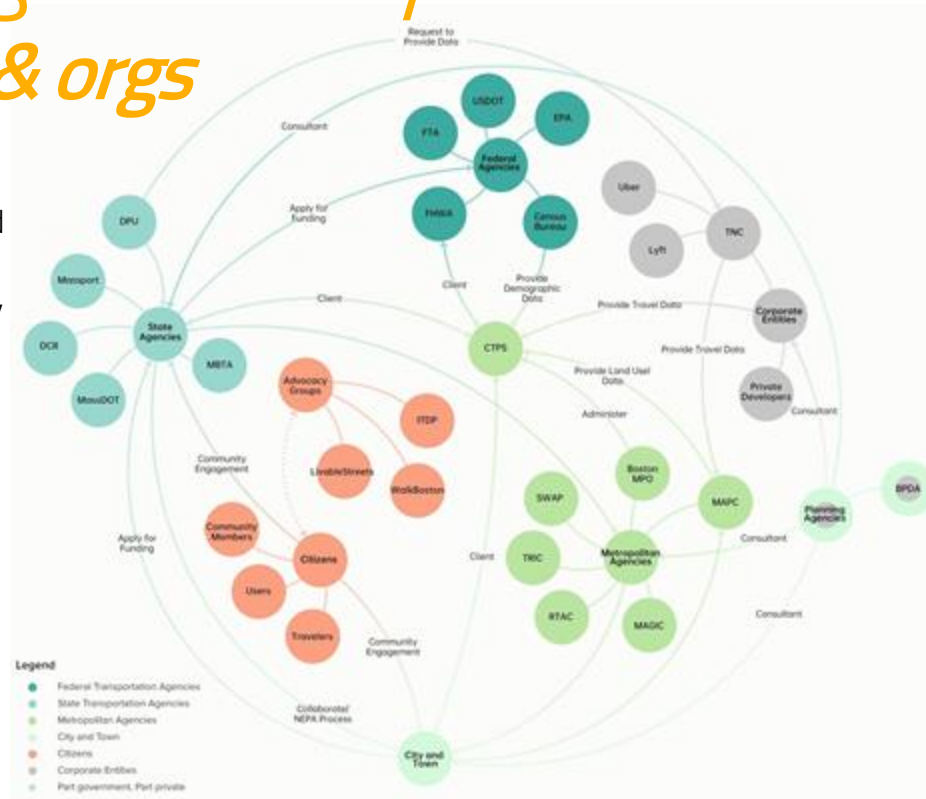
& orgs

Request to Provide Data

Consultant

USDOT

FTA

EPA

Federal Agencies

Apply for Funding

FHWA

Census Bureau

Uber

DPU

TNC

Lyft

Massport

State Agencies

Client

Client

Provide Demographic Data

Provide Travel Data

Corporate Entities

DCR

MBTA

CTPS

MassDOT

Advocacy Groups

ITDP

Provide Land Use Data

Provide Travel Data

Private Developers

Administer

Consultant

LivableStreets

WalkBoston

Community Engagement

Boston MPO

SWAP

MAPC

Planning Agencies

BPDA

Community Members

Citizens

Apply for Funding

Client

TRIC

Metropolitan Agencies

Consultant

Users

RTAC

MAGIC

Consultant

Travelers

Community Engagement

Collaborate/ NEPA Process

City and Town

Legend

Federal Transportation Agencies

State Transportation Agencies

Metropolitan Agencies

City and Town

Citizens

Corporate Entities

Part government, Part private